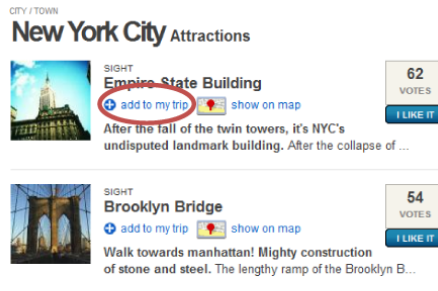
CITY / TOWN
New York City Attractions

SIGHT
Empire State Building
add to my trip show on map
After the fall of the twin towers, it's NYC's undisputed landmark building. After the collapse of ...

62
VOTES
I LIKE IT

SIGHT
Brooklyn Bridge
add to my trip show on map
Walk towards manhattan! Mighty construction of stone and steel. The lengthy ramp of the Brooklyn B...

54
VOTES
I LIKE IT